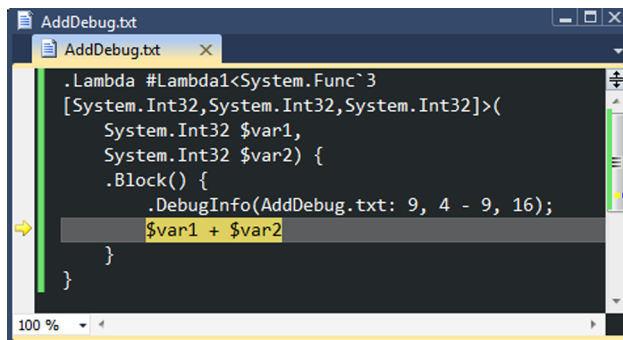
AddDebug.txt

AddDebug.txt ×

.Lambda #Lambda1<System.Func`3
[System.Int32,System.Int32,System.Int32]>(
    System.Int32 $var1,
    System.Int32 $var2) {
    .Block() {
        .DebugInfo(AddDebug.txt: 9, 4 - 9, 16);
        $var1 + $var2
    }
}

100 %